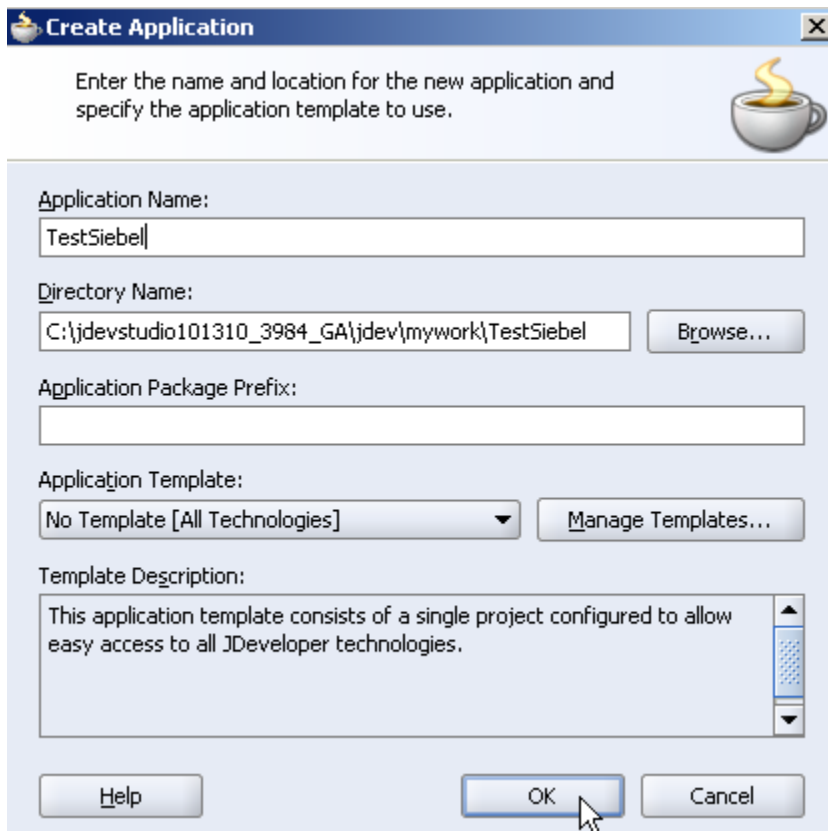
Create Application

Enter the name and location for the new application and specify the application template to use.

Application Name:

TestSiebel

Directory Name:

C:\jdevstudio101310_3984_GA\jdev\mywork\TestSiebel

Browse...

Application Package Prefix:

Application Template:

No Template [All Technologies]

Manage Templates...

Template Description:

This application template consists of a single project configured to allow easy access to all JDeveloper technologies.

Help

OK

Cancel